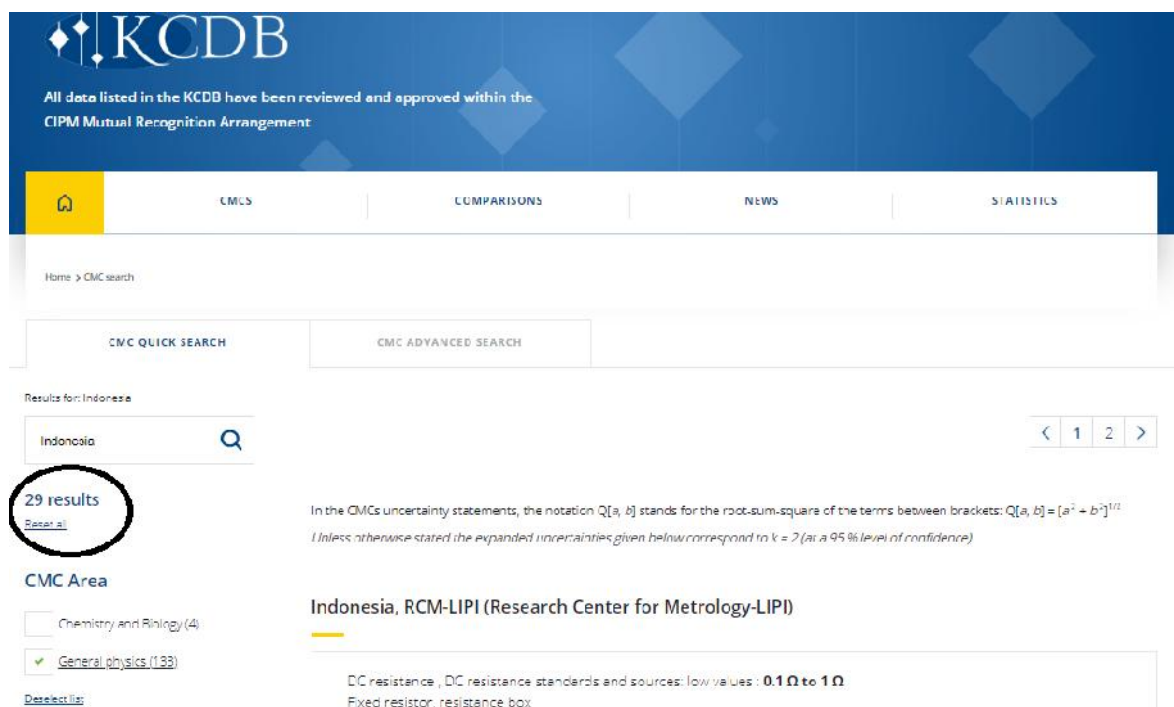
KCDB

All data listed in the KCDB have been reviewed and approved within the CIPM Mutual Recognition Arrangement

CMCS | COMPARISONS | NEWS | STATISTICS

Home > CMC search

CMC QUICK SEARCH | CMC ADVANCED SEARCH

Results for: Indonesia

Indonesia

‹ 1 2 ›

29 results
Reset all

In the CMCs uncertainty statements, the notation Q[a, b] stands for the root-sum-square of the terms between brackets: $Q[a, b] = [a^2 + b^2]^{1/2}$

Unless otherwise stated the expanded uncertainties given below correspond to k = 2 (at a 95 % level of confidence)

CMC Area

Chemistry and Biology (4)

General physics (133)

Deselect list

Indonesia, RCM-LIPI (Research Center for Metrology-LIPI)

DC resistance , DC resistance standards and sources: low values : 0.1 Ω to 1 Ω
Fixed resistor, resistance box